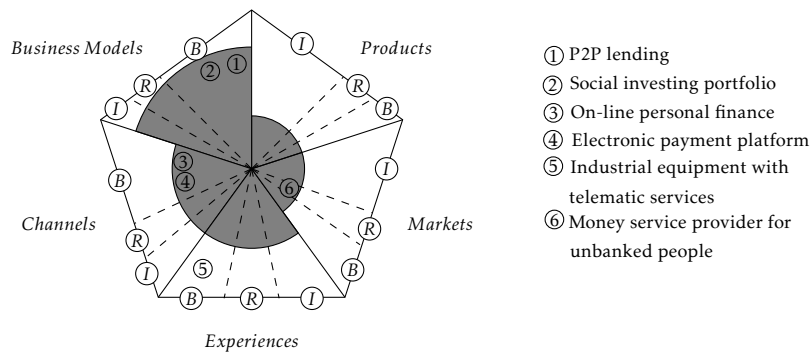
Business Models

Products

Channels

Markets

Experiences

B

I

R

R

I

B

②

①

I

R

B

③

④

⑥

B

R

I

I

R

B

⑤

B

R

I

① P2P lending

② Social investing portfolio

③ On-line personal finance

④ Electronic payment platform

⑤ Industrial equipment with telematic services

⑥ Money service provider for unbanked people